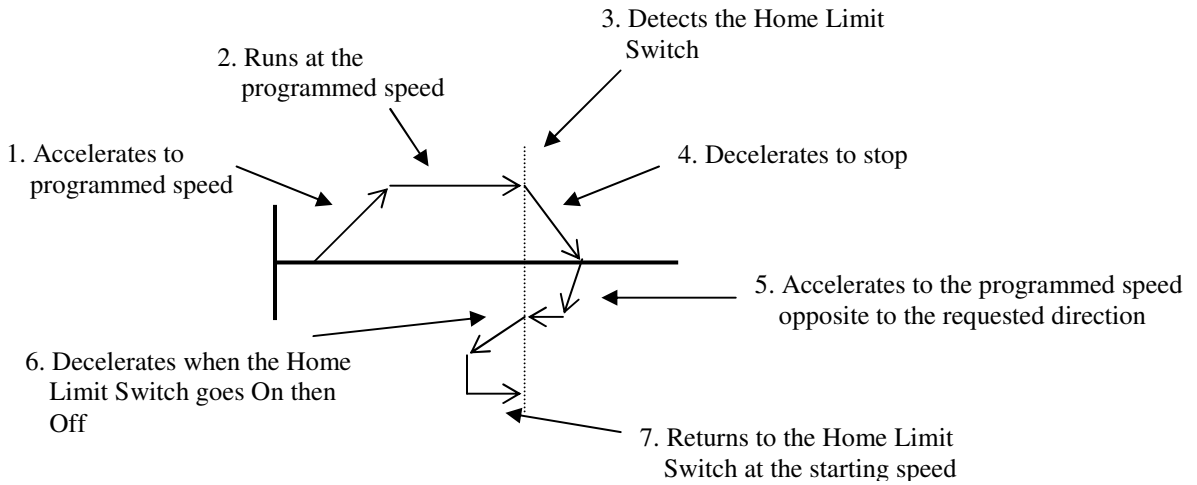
3. Detects the Home Limit Switch

2. Runs at the programmed speed

1. Accelerates to programmed speed

4. Decelerates to stop

5. Accelerates to the programmed speed opposite to the requested direction

6. Decelerates when the Home Limit Switch goes On then Off

7. Returns to the Home Limit Switch at the starting speed